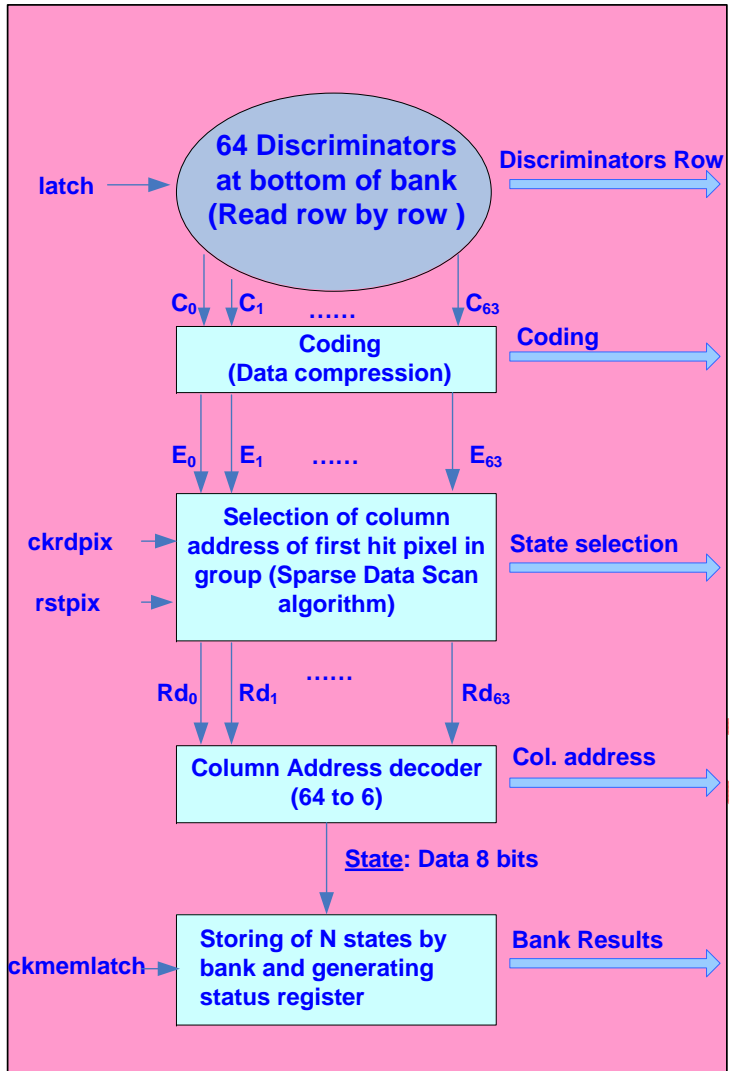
latch

64 Discriminators at bottom of bank (Read row by row )

Discriminators Row

$C_0$ $C_1$ …… $C_{63}$

Coding (Data compression)

Coding

$E_0$ $E_1$ …… $E_{63}$

ckrdpix

rstpix

Selection of column address of first hit pixel in group (Sparse Data Scan algorithm)

State selection

$Rd_0$ $Rd_1$ …… $Rd_{63}$

Column Address decoder (64 to 6)

Col. address

State: Data 8 bits

ckmemlatch

Storing of N states by bank and generating status register

Bank Results